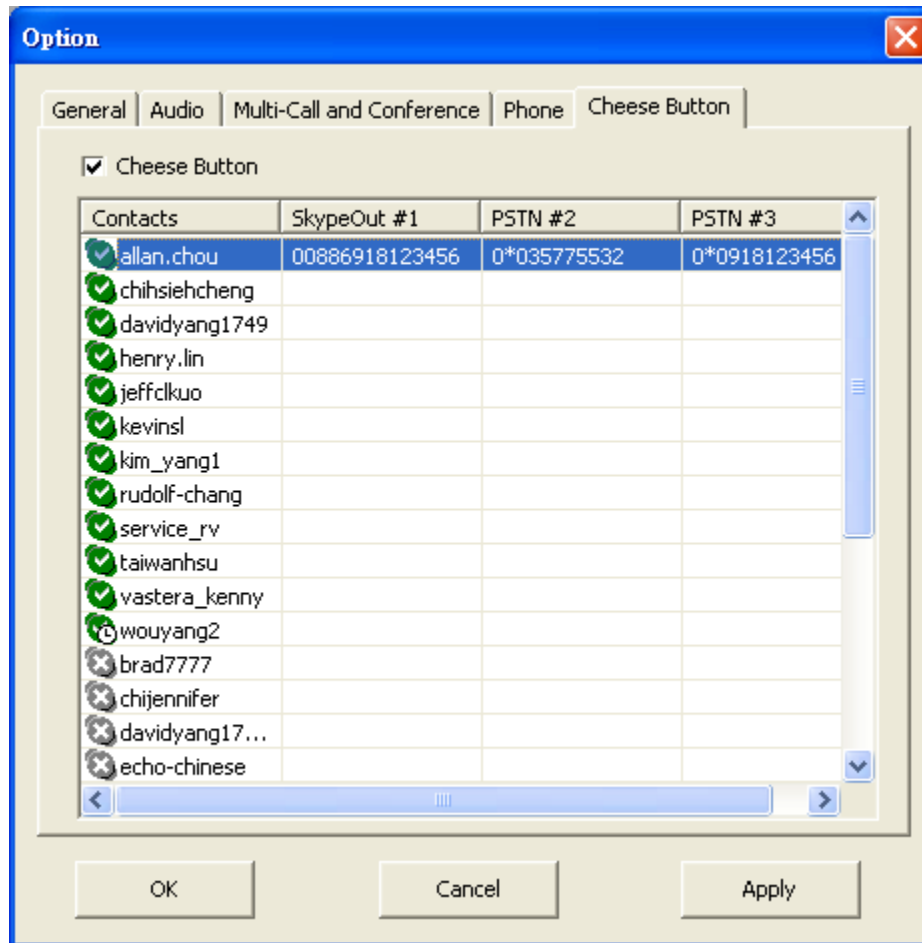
Option

General | Audio | Multi-Call and Conference | Phone | Cheese Button

Cheese Button

| Contacts | SkypeOut #1 | PSTN #2 | PSTN #3 |
|---|---|---|---|
| allan.chou | 00886918123456 | 0*035775532 | 0*0918123456 |
| chihsiehcheng | | | |
| davidyang1749 | | | |
| henry.lin | | | |
| jeffclkuo | | | |
| kevinsl | | | |
| kim_yang1 | | | |
| rudolf-chang | | | |
| service_rv | | | |
| taiwanhsu | | | |
| vastera_kenny | | | |
| wouyang2 | | | |
| brad7777 | | | |
| chijennifer | | | |
| davidyang17... | | | |
| echo-chinese | | | |

OK | Cancel | Apply